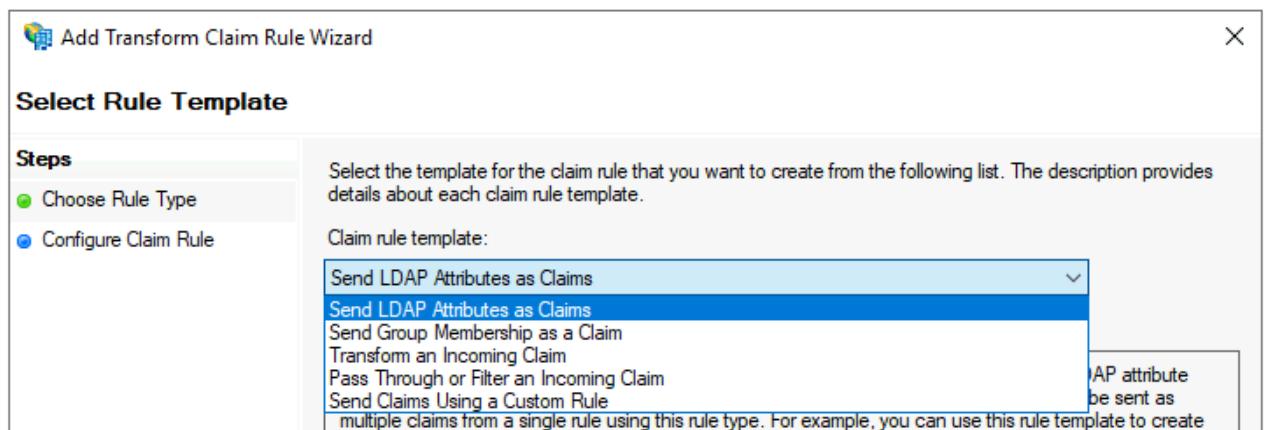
Add Transform Claim Rule Wizard

Select Rule Template

Steps

Choose Rule Type

Configure Claim Rule

Select the template for the claim rule that you want to create from the following list. The description provides details about each claim rule template.

Claim rule template:

Send LDAP Attributes as Claims

Send LDAP Attributes as Claims
Send Group Membership as a Claim
Transform an Incoming Claim
Pass Through or Filter an Incoming Claim
Send Claims Using a Custom Rule

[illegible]DAP attribute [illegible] be sent as multiple claims from a single rule using this rule type. For example, you can use this rule template to create